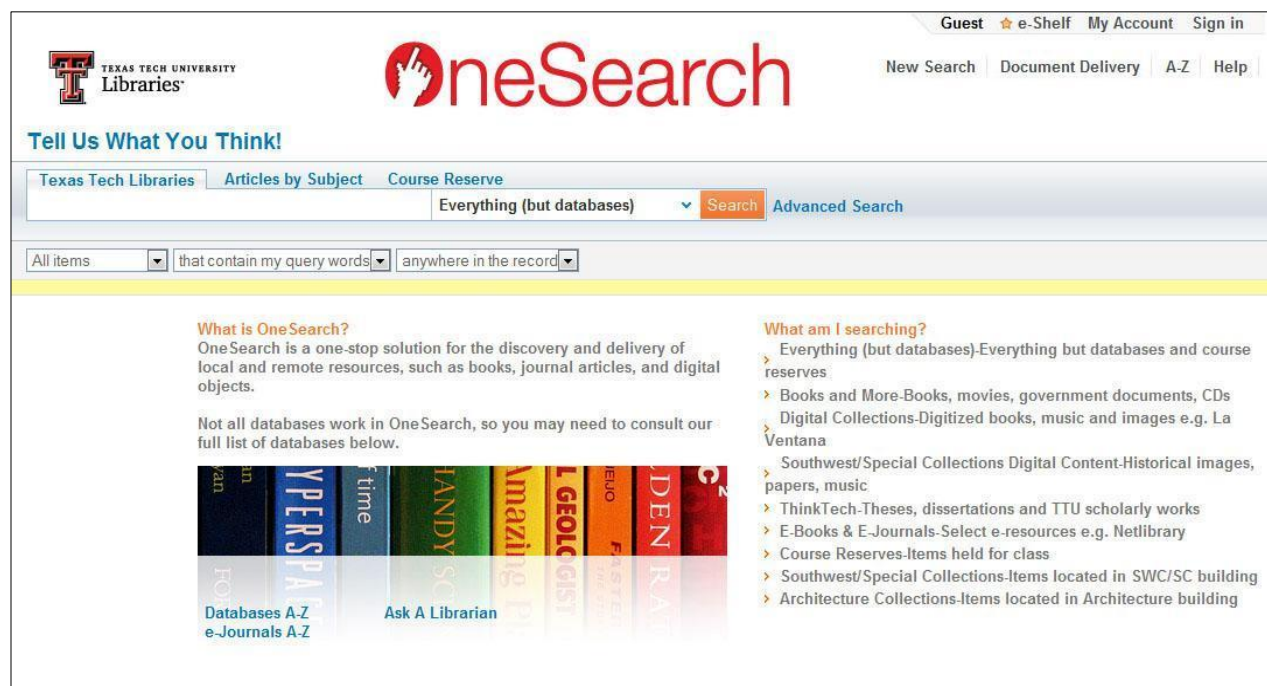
Guest e-Shelf My Account Sign in

TEXAS TECH UNIVERSITY Libraries

OneSearch

New Search Document Delivery A-Z Help

Tell Us What You Think!

Texas Tech Libraries Articles by Subject Course Reserve

Everything (but databases) Search Advanced Search

All items that contain my query words anywhere in the record

What is OneSearch?
OneSearch is a one-stop solution for the discovery and delivery of local and remote resources, such as books, journal articles, and digital objects.

Not all databases work in OneSearch, so you may need to consult our full list of databases below.

Databases A-Z
e-Journals A-Z

Ask A Librarian

What am I searching?
Everything (but databases)-Everything but databases and course reserves
Books and More-Books, movies, government documents, CDs
Digital Collections-Digitized books, music and images e.g. La Ventana
Southwest/Special Collections Digital Content-Historical images, papers, music
ThinkTech-Theses, dissertations and TTU scholarly works
E-Books & E-Journals-Select e-resources e.g. Netlibrary
Course Reserves-Items held for class
Southwest/Special Collections-Items located in SWC/SC building
Architecture Collections-Items located in Architecture building